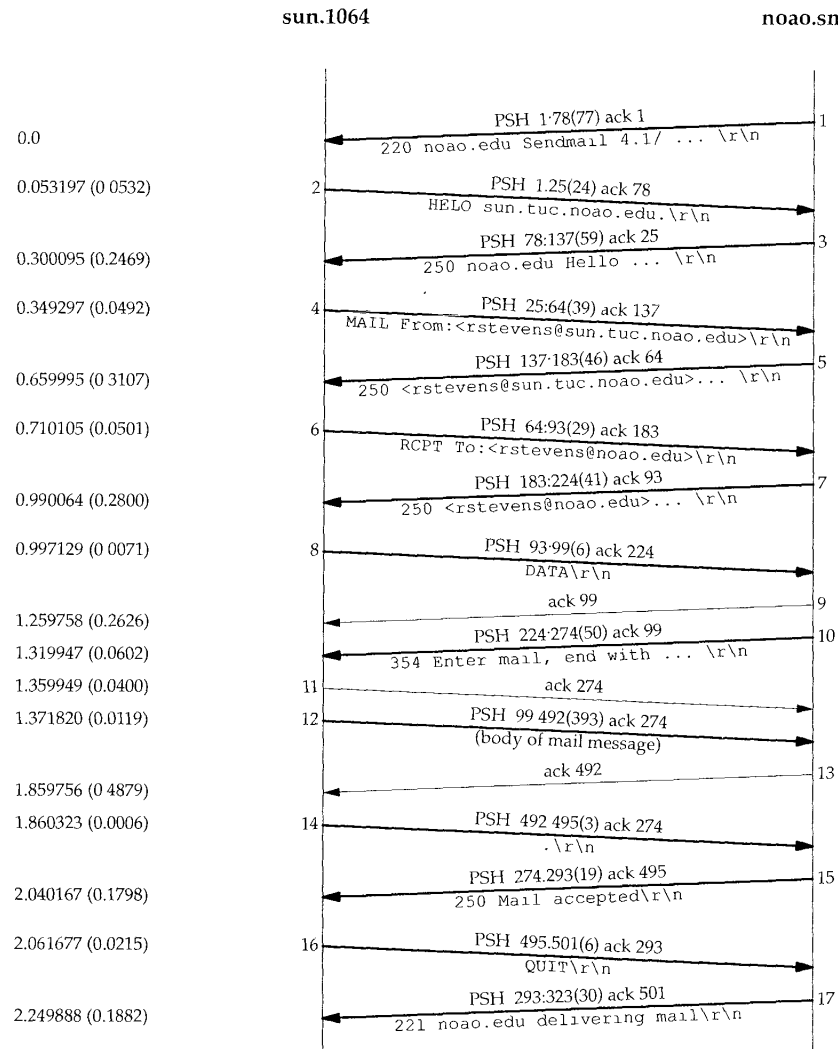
sun.1064

noao.sn

0.0

PSH 1·78(77) ack 1
220 noao.edu Sendmail 4.1/ ... \r\n
1

0.053197 (0 0532)
2
PSH 1.25(24) ack 78
HELO sun.tuc.noao.edu.\r\n

0.300095 (0.2469)
PSH 78:137(59) ack 25
250 noao.edu Hello ... \r\n
3

0.349297 (0.0492)
4
PSH 25:64(39) ack 137
MAIL From:<rstevens@sun.tuc.noao.edu>\r\n

0.659995 (0 3107)
PSH 137·183(46) ack 64
250 <rstevens@sun.tuc.noao.edu>... \r\n
5

0.710105 (0.0501)
6
PSH 64:93(29) ack 183
RCPT To:<rstevens@noao.edu>\r\n

0.990064 (0.2800)
PSH 183:224(41) ack 93
250 <rstevens@noao.edu>... \r\n
7

0.997129 (0 0071)
8
PSH 93·99(6) ack 224
DATA\r\n

1.259758 (0.2626)
ack 99
9

1.319947 (0.0602)
PSH 224·274(50) ack 99
354 Enter maıl, end with ... \r\n
10

1.359949 (0.0400)
11
ack 274

1.371820 (0.0119)
12
PSH 99 492(393) ack 274
(body of mail message)

1.859756 (0 4879)
ack 492
13

1.860323 (0.0006)
14
PSH 492 495(3) ack 274
.\r\n

2.040167 (0.1798)
PSH 274.293(19) ack 495
250 Maıl accepted\r\n
15

2.061677 (0.0215)
16
PSH 495.501(6) ack 293
QUIT\r\n

2.249888 (0.1882)
PSH 293:323(30) ack 501
221 noao.edu delıverıng maıl\r\n
17